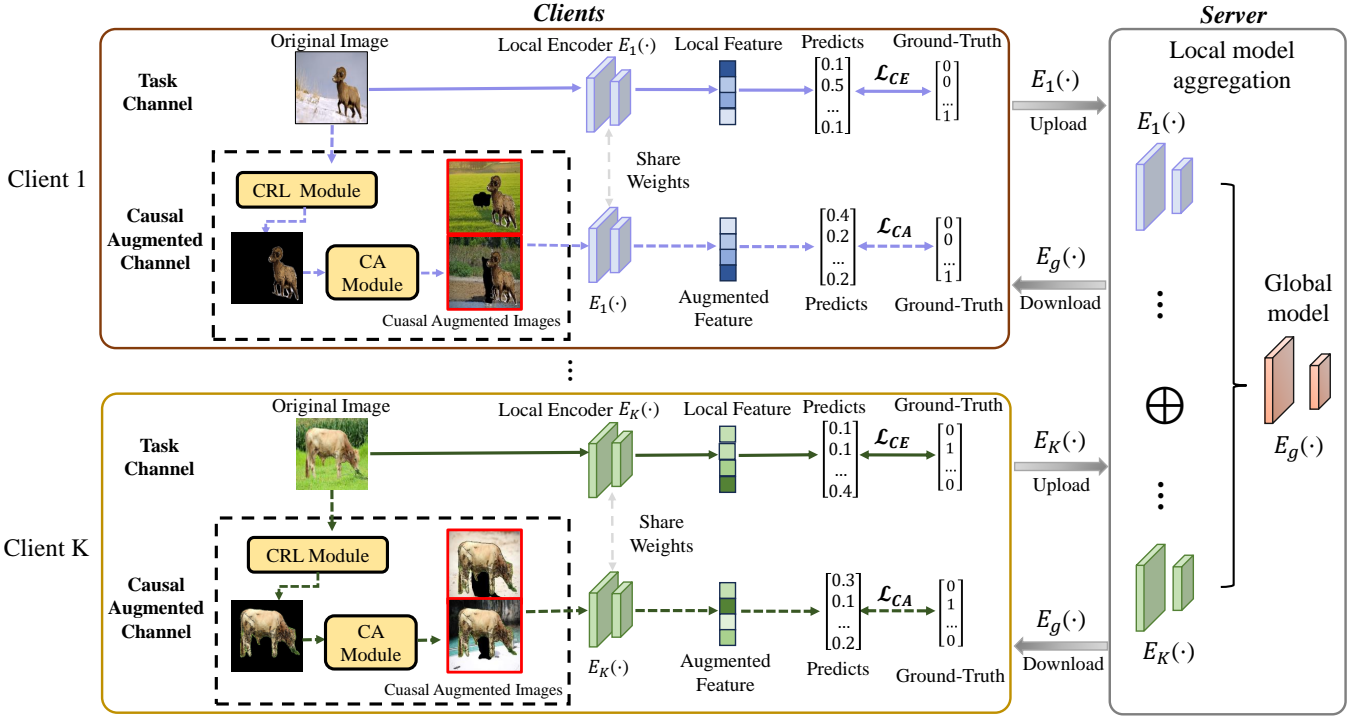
Clients

Server

Client 1

Original Image

Task Channel

Local Encoder $E_1(\cdot)$

Local Feature

Predicts

Ground-Truth

$\begin{bmatrix}0.1\\0.5\\...\\0.1\end{bmatrix}$ $\mathcal{L}_{CE}$ $\begin{bmatrix}0\\0\\...\\1\end{bmatrix}$

Share Weights

Causal Augmented Channel

CRL Module

CA Module

Cuasal Augmented Images

$E_1(\cdot)$

Augmented Feature

$\begin{bmatrix}0.4\\0.2\\...\\0.2\end{bmatrix}$ $\mathcal{L}_{CA}$ $\begin{bmatrix}0\\0\\...\\1\end{bmatrix}$

Predicts

Ground-Truth

$E_1(\cdot)$

Upload

$E_g(\cdot)$

Download

⋮

Client K

Original Image

Task Channel

Local Encoder $E_K(\cdot)$

Local Feature

Predicts

Ground-Truth

$\begin{bmatrix}0.1\\0.1\\...\\0.4\end{bmatrix}$ $\mathcal{L}_{CE}$ $\begin{bmatrix}0\\1\\...\\0\end{bmatrix}$

Share Weights

Causal Augmented Channel

CRL Module

CA Module

Cuasal Augmented Images

$E_K(\cdot)$

Augmented Feature

$\begin{bmatrix}0.3\\0.1\\...\\0.2\end{bmatrix}$ $\mathcal{L}_{CA}$ $\begin{bmatrix}0\\1\\...\\0\end{bmatrix}$

Predicts

Ground-Truth

$E_K(\cdot)$

Upload

$E_g(\cdot)$

Download

Local model aggregation

$E_1(\cdot)$

⋮

$\bigoplus$

⋮

$E_K(\cdot)$

Global model

$E_g(\cdot)$